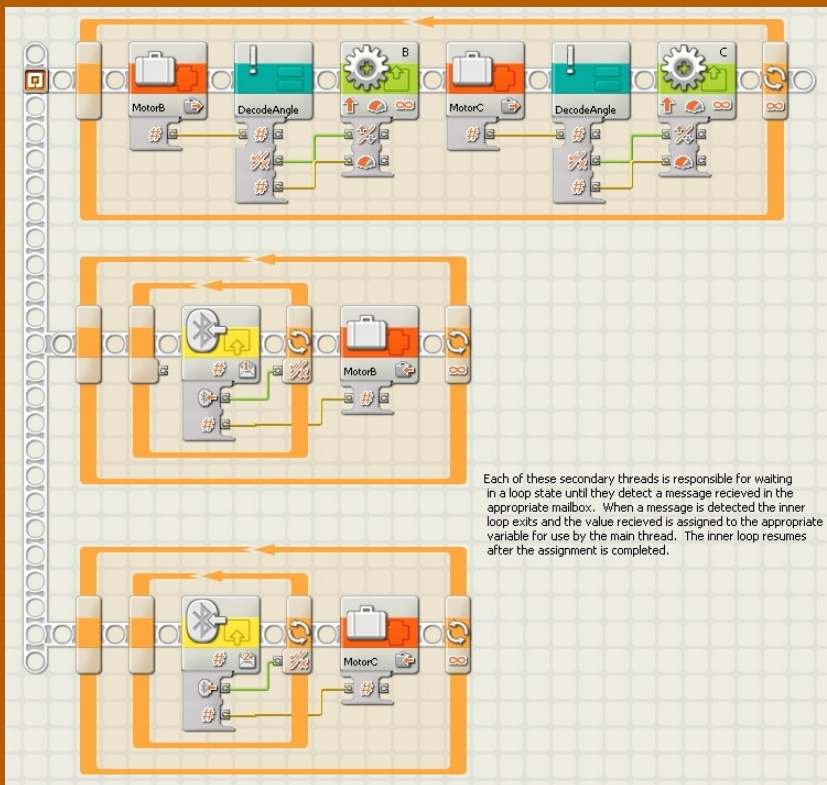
B

C

MotorB

DecodeAngle

MotorC

DecodeAngle

1

MotorB

2

MotorC

Each of these secondary threads is responsible for waiting in a loop state until they detect a message recieved in the appropriate mailbox. When a message is detected the inner loop exits and the value recieved is assigned to the appropriate variable for use by the main thread. The inner loop resumes after the assignment is completed.